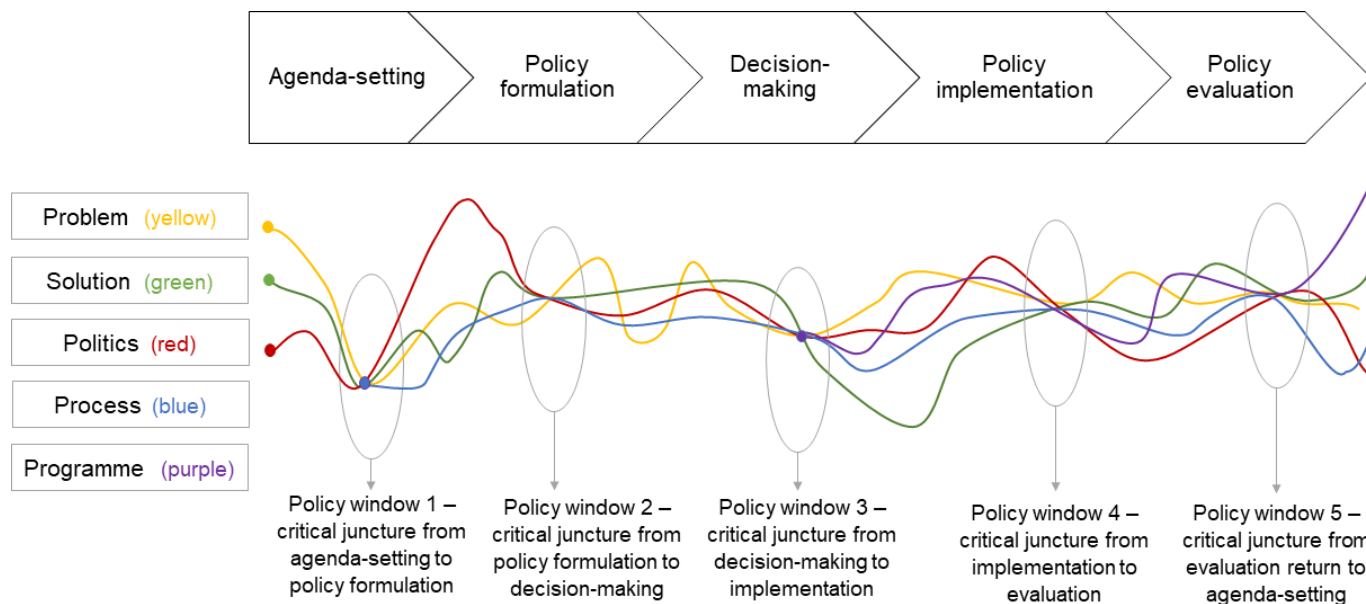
Agenda-setting

Policy formulation

Decision-making

Policy implementation

Policy evaluation

Problem (yellow)

Solution (green)

Politics (red)

Process (blue)

Programme (purple)

Policy window 1 – critical juncture from agenda-setting to policy formulation

Policy window 2 – critical juncture from policy formulation to decision-making

Policy window 3 – critical juncture from decision-making to implementation

Policy window 4 – critical juncture from implementation to evaluation

Policy window 5 – critical juncture from evaluation return to agenda-setting